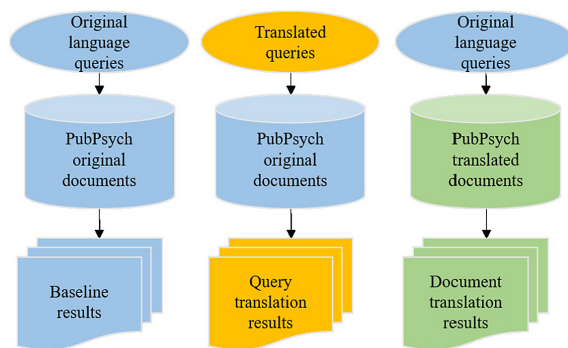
Original language queries

PubPsych original documents

Baseline results

Translated queries

PubPsych original documents

Query translation results

Original language queries

PubPsych translated documents

Document translation results